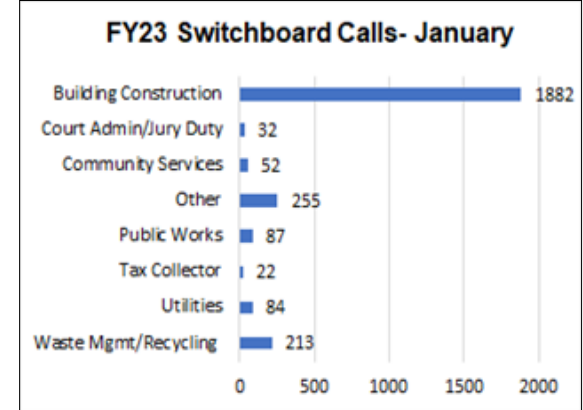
FY23 Switchboard Calls- January

Building Construction 1882
Court Admin/Jury Duty 32
Community Services 52
Other 255
Public Works 87
Tax Collector 22
Utilities 84
Waste Mgmt/Recycling 213

0 500 1000 1500 2000